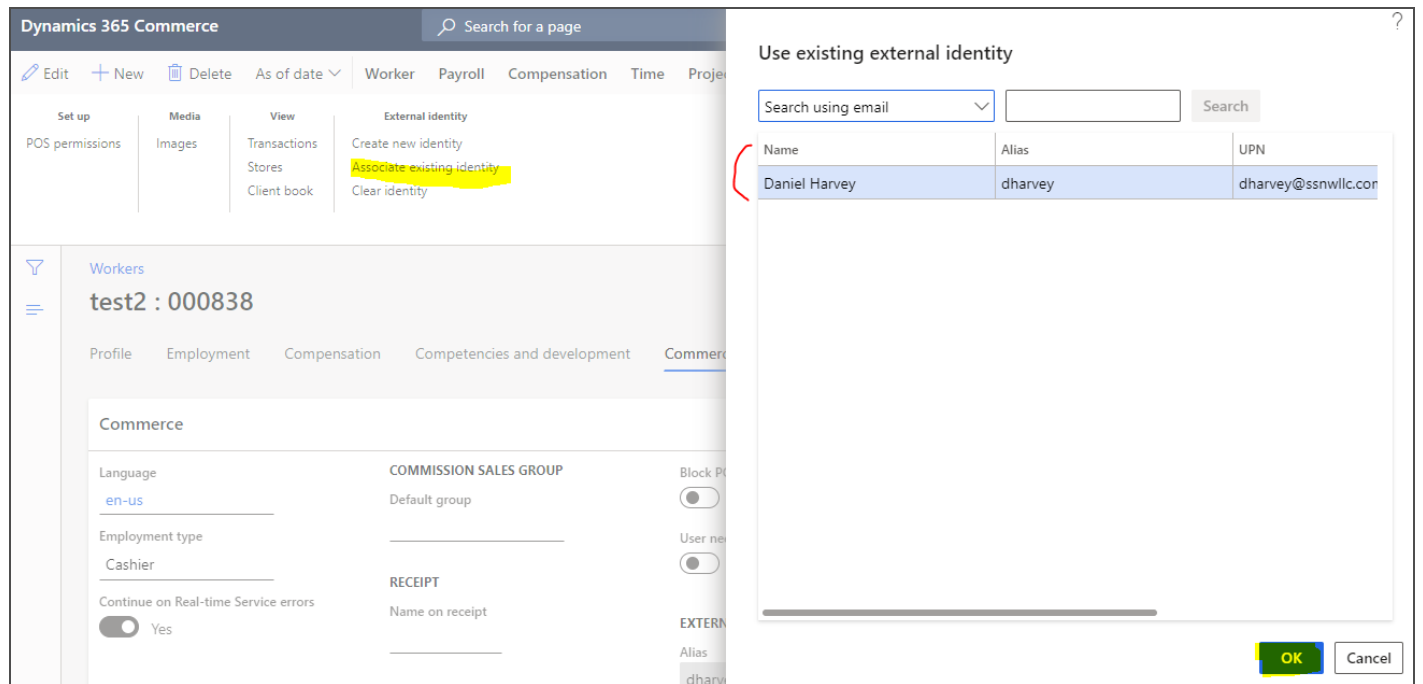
Dynamics 365 Commerce

Search for a page

Edit + New Delete As of date Worker Payroll Compensation Time Proje

Set up
POS permissions

Media
Images

View
Transactions
Stores
Client book

External identity
Create new identity
Associate existing identity
Clear identity

Workers
test2 : 000838

Profile Employment Compensation Competencies and development Commer

Commerce

Language
en-us

Employment type
Cashier

Continue on Real-time Service errors
Yes

COMMISSION SALES GROUP
Default group

RECEIPT
Name on receipt

Block P

User ne

EXTERN
Alias
dharv

?

Use existing external identity

Search using email

Search

| Name | Alias | UPN |
|---|---|---|
| Daniel Harvey | dharvey | dharvey@ssnwllc.cor |

OK Cancel